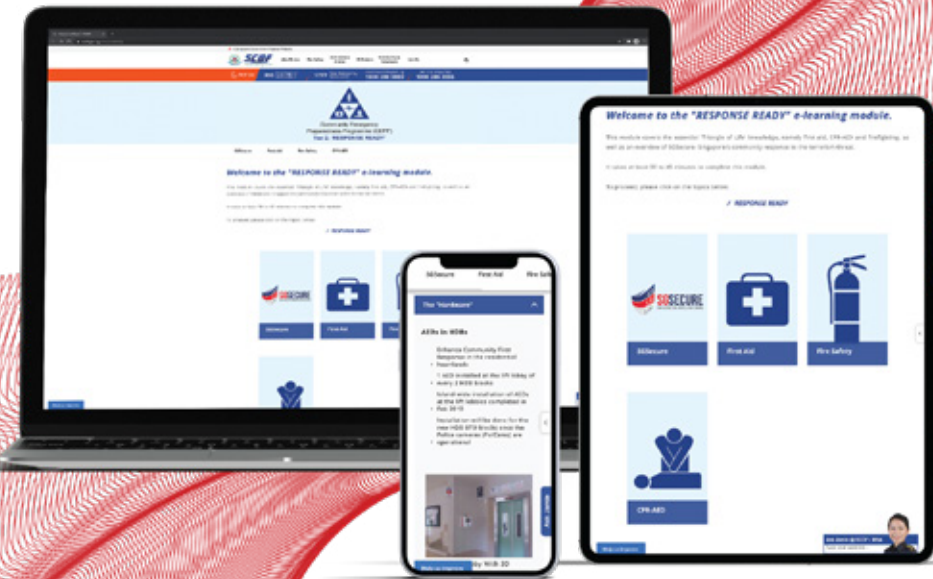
SCDF

Community Emergency Preparedness Programme (CEPP)

Welcome to the "RESPONSE READY" e-learning module.

✓ RESPONSE READY

SGSecure

First Aid

Fire Safety

CPR-AED

SGSecure First Aid Fire Safe

The "Hardware"

AEDs in HDBs

Enhance Community First Response in the residential heartlands

1 AED installed at the lift lobby of every 2 HDB blocks

Island-wide installation of AEDs at the lift lobbies completed in Dec 2015

Installation will be done for the new HDB BTO blocks once the Police cameras (PolCams) are operational

Welcome to the "RESPONSE READY" e-learning module.

This module covers the essential Triangle of Life knowledge, namely First Aid, CPR-AED and Firefighting, as well as an overview of SGSecure, Singapore's community response to the terrorism threat.

It takes at least 30 to 45 minutes to complete this module.

To proceed, please click on the topics below.

✓ RESPONSE READY

SGSecure

First Aid

Fire Safety

CPR-AED